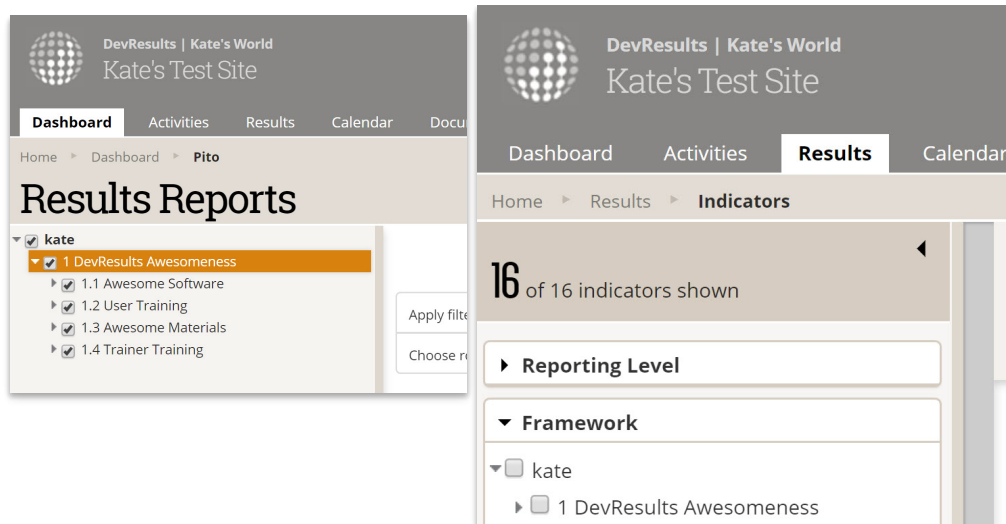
DevResults | Kate's World
Kate's Test Site

Dashboard Activities Results Calendar Docu

Home ▸ Dashboard ▸ Pito

Results Reports

kate
1 DevResults Awesomeness
1.1 Awesome Software
1.2 User Training
1.3 Awesome Materials
1.4 Trainer Training

Apply filte

Choose re

DevResults | Kate's World
Kate's Test Site

Dashboard Activities Results Calendar

Home ▸ Results ▸ Indicators

16 of 16 indicators shown

Reporting Level

Framework

kate
1 DevResults Awesomeness